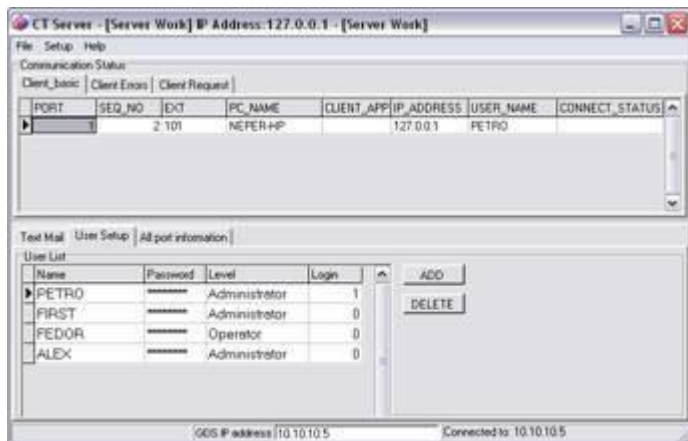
CT Server - [Server Work] IP Address:127.0.0.1 - [Server Work]

File Setup Help

Communication Status

Client_basic | Client Errors | Client Request

| PORT | SEQ_NO | EXT | PC_NAME | CLIENT_APP | IP_ADDRESS | USER_NAME | CONNECT_STATUS |
|---|---|---|---|---|---|---|---|
| 1 | 2 | 101 | NEPER-HP | | 127.0.0.1 | PETRO | |

Text Mail | User Setup | All port information

User List

| Name | Password | Level | Login |
|---|---|---|---|
| PETRO | ******** | Administrator | 1 |
| FIRST | ******** | Administrator | 0 |
| FEDOR | ******** | Operator | 0 |
| ALEX | ******** | Administrator | 0 |

ADD

DELETE

GDS IP address 10.10.10.5

Connected to: 10.10.10.5